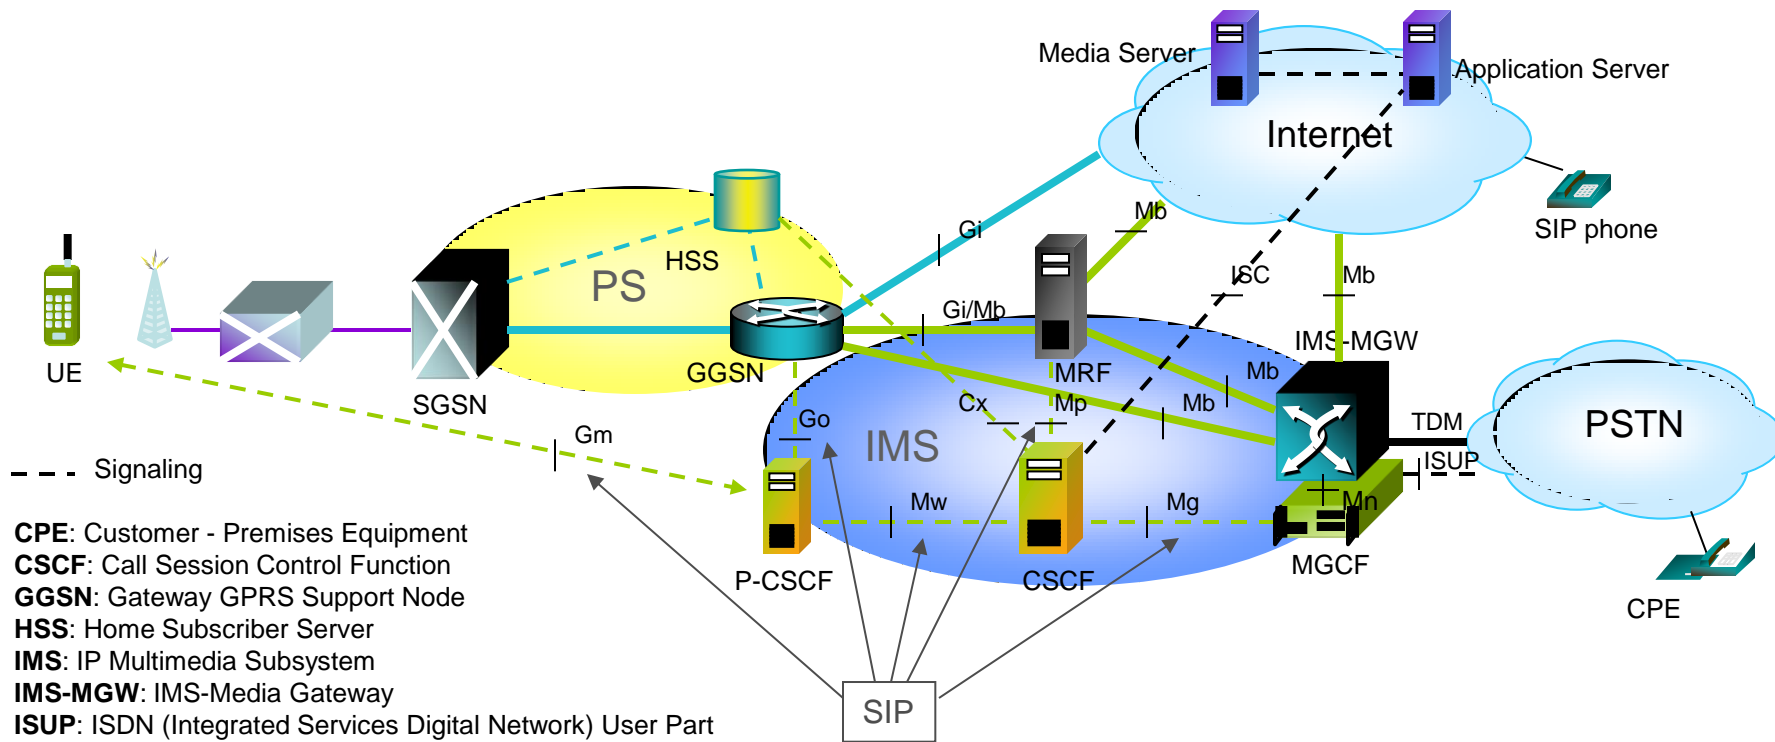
Media Server
Application Server
Internet
SIP phone
Gi
Mb
ISC
Mb
HSS
PS
Gi/Mb
IMS-MGW
UE
SGSN
GGSN
MRF
Mp
Mb
Mb
Cx
Go
IMS
TDM
PSTN
ISUP
Gm
Signaling
Mw
Mg
Mn
P-CSCF
CSCF
MGCF
CPE
SIP

**CPE**: Customer - Premises Equipment
**CSCF**: Call Session Control Function
**GGSN**: Gateway GPRS Support Node
**HSS**: Home Subscriber Server
**IMS**: IP Multimedia Subsystem
**IMS-MGW**: IMS-Media Gateway
**ISUP**: ISDN (Integrated Services Digital Network) User Part